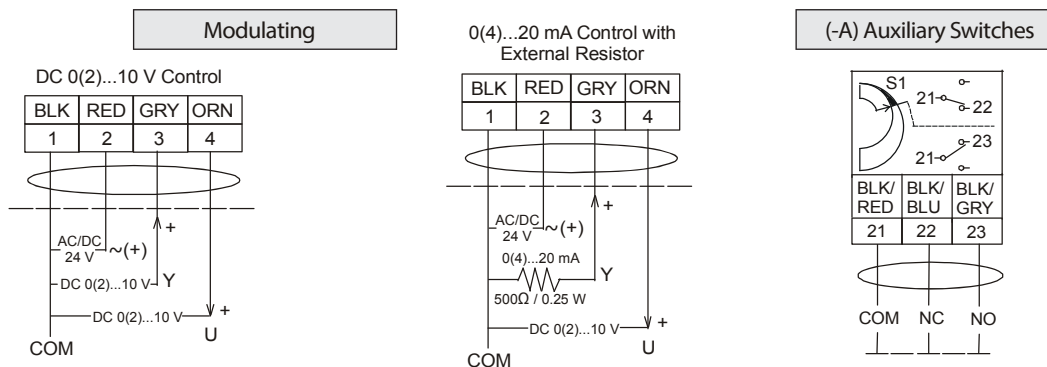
Modulating

DC 0(2)...10 V Control

| BLK | RED | GRY | ORN |
|---|---|---|---|
| 1 | 2 | 3 | 4 |

AC/DC 24 V ~(+)

+

DC 0(2)...10 V Y

DC 0(2)...10 V +

U

COM

0(4)...20 mA Control with External Resistor

| BLK | RED | GRY | ORN |
|---|---|---|---|
| 1 | 2 | 3 | 4 |

AC/DC 24 V ~(+)

+

0(4)...20 mA

Y

500Ω / 0.25 W

DC 0(2)...10 V +

U

COM

(-A) Auxiliary Switches

S1

21

22

23

21

| BLK/ RED | BLK/ BLU | BLK/ GRY |
|---|---|---|
| 21 | 22 | 23 |

COM NC NO